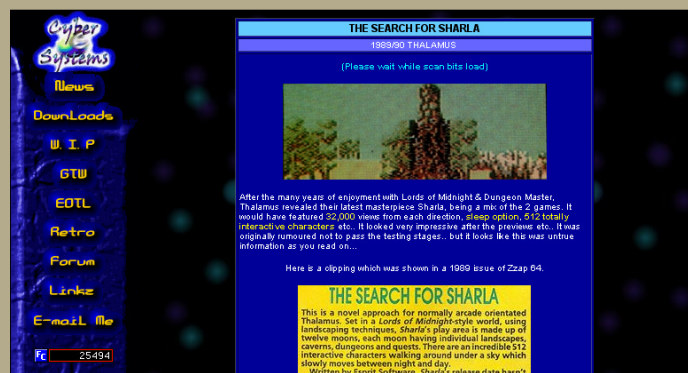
Cyber Systems

News
Downloads
W.I.P
GTW
EOTL
Retro
Forum
Linkz
E-mail Me

FC 25494

THE SEARCH FOR SHARLA

1989/90 THALAMUS

(Please wait while scan bits load)

After the many years of enjoyment with Lords of Midnight & Dungeon Master, Thalamus revealed their latest masterpiece Sharla, being a mix of the 2 games. It would have featured 32,000 views from each direction, sleep option, 512 totally interactive characters etc.. It looked very impressive after the previews etc.. It was originally rumoured not to pass the testing stages.. but it looks like this was untrue information as you read on...

Here is a clipping which was shown in a 1989 issue of Zzap 64.

THE SEARCH FOR SHARLA

This is a novel approach for normally arcade orientated Thalamus. Set in a Lords of Midnight-style world, using landscaping techniques, Sharla's play area is made up of twelve moons, each moon having individual landscapes, caverns, dungeons and quests. There are an incredible 512 interactive characters walking around under a sky which slowly moves between night and day.
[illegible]